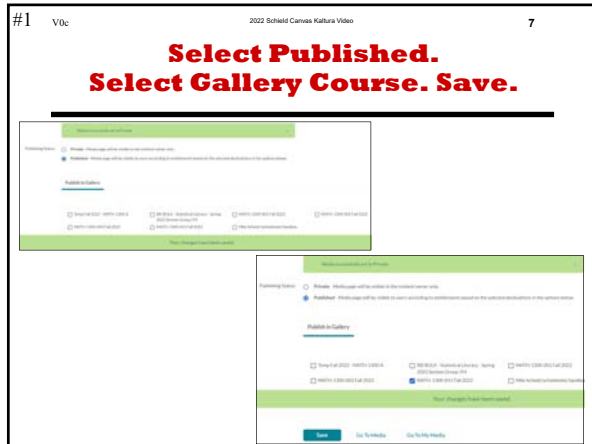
#1 V0c 2022 Schield Canvas Kaltura Video 7

Select Published.
Select Gallery Course. Save.

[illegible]

Publishing Status: Private - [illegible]
Published - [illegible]

Publish in Gallery

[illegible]

Your changes have been saved.

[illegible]

Publishing Status: Private - Media page will be visible to the content owner only.
Published - Media page will be visible to users according to entitlement based on the selected destinations in the options below.

Publish in Gallery

Temp Fall 2022 - MATH-1300 A
MATH-1300-001 Fall 2022
RR 001A - Statistical Literacy - Spring 2022 Section Group: P4
MATH-1300-001 Fall 2022
MATH-1300-001 Fall 2022
Mike Schield Instructional Sandbox

Your changes have been saved.

Save Go To Media Go To My Media